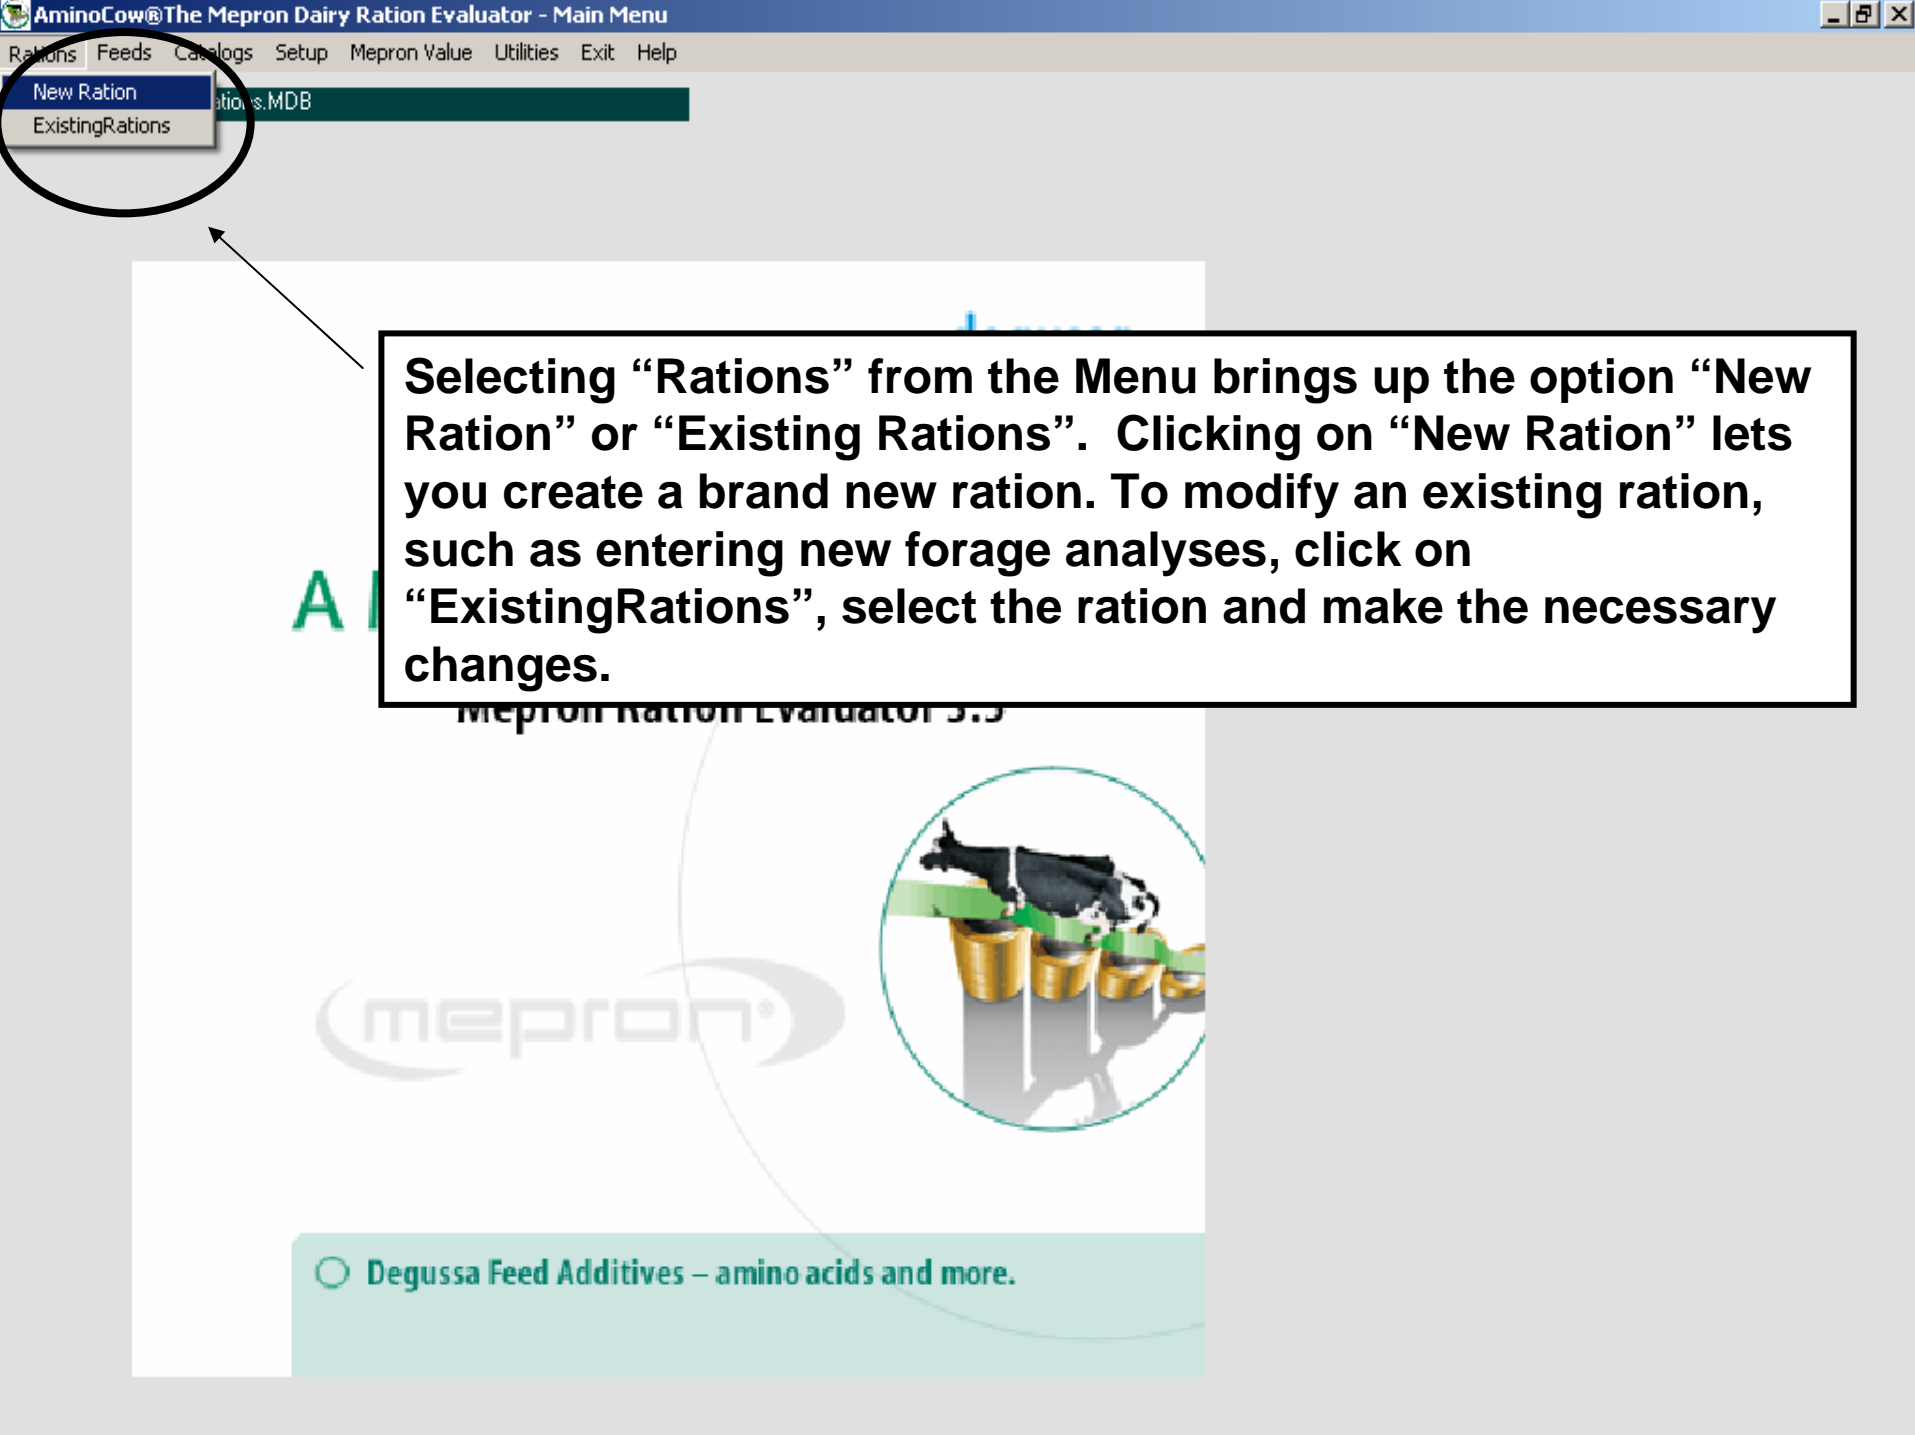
AminoCow®The Mepron Dairy Ration Evaluator - Main Menu

Rations Feeds Catalogs Setup Mepron Value Utilities Exit Help

New Ration
ExistingRations

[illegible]s.MDB

Selecting “Rations” from the Menu brings up the option “New Ration” or “Existing Rations”. Clicking on “New Ration” lets you create a brand new ration. To modify an existing ration, such as entering new forage analyses, click on “ExistingRations”, select the ration and make the necessary changes.

A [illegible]

Mepron Ration Evaluator 3.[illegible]

mepron®

Degussa Feed Additives – amino acids and more.